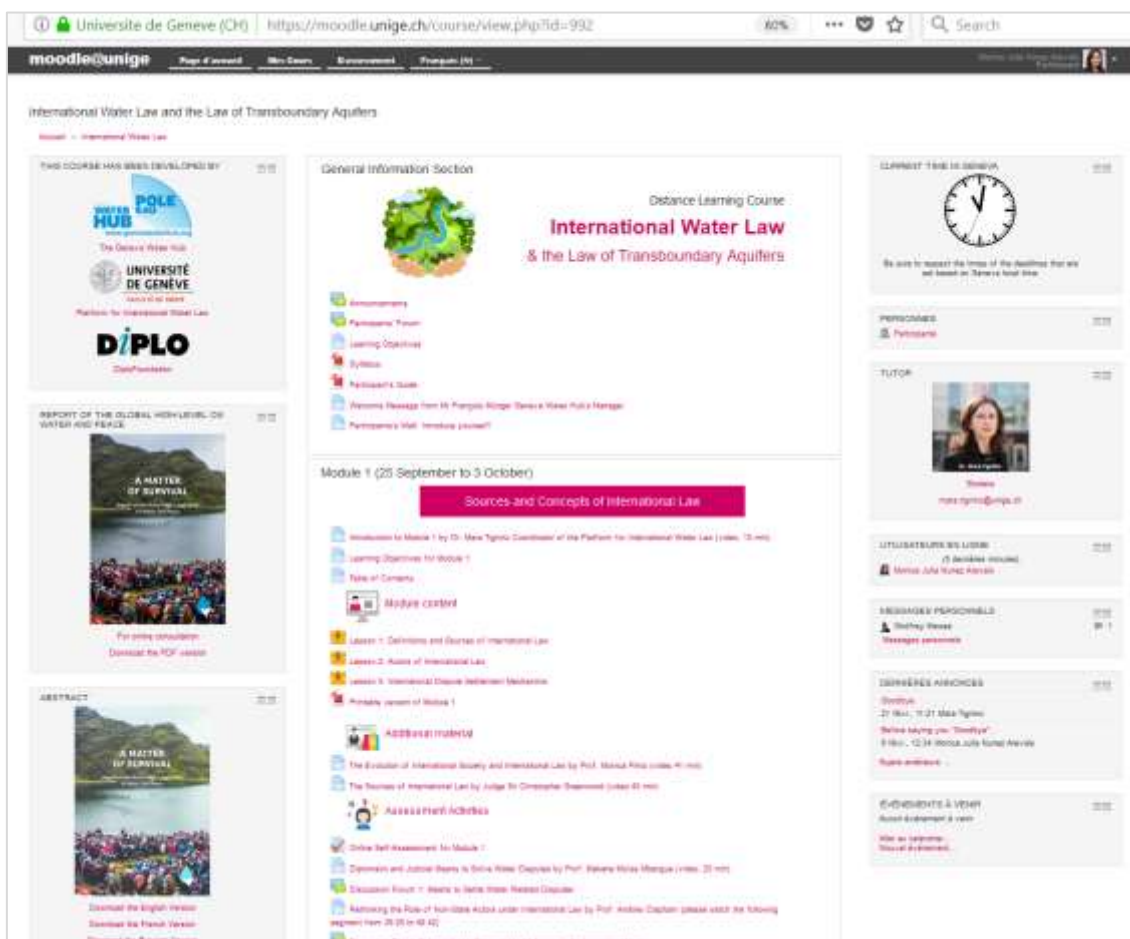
Universite de Geneve (CH) https://moodle.unige.ch/course/view.php?id=992 80% Search

moodle@unige Page d'accueil Mes Cours Environnement Français (fr)

International Water Law and the Law of Transboundary Aquifers

Accueil > International Water Law

THIS COURSE HAS BEEN DEVELOPED BY

POLE EAU WATER HUB

The Geneva Water Hub

UNIVERSITÉ DE GENÈVE

Platform for International Water Law

DiPLO

DiploFoundation

REPORT OF THE GLOBAL HIGH-LEVEL ON WATER AND PEACE

A MATTER OF SURVIVAL

For online consultation

Download the PDF version

ABSTRACT

A MATTER OF SURVIVAL

Download the English Version

Download the French Version

General Information Section

Distance Learning Course

International Water Law

& the Law of Transboundary Aquifers

Announcements

Participants' Forum

Learning Objectives

Syllabus

Participant's Guide

Welcome Message from Mr François Münger Geneva Water Hub's Manager

Participants's Wall: Introduce yourself!

Module 1 (25 September to 3 October)

Sources and Concepts of International Law

Introduction to Module 1 by Dr. Mara Tignino Coordinator of the Platform for International Water Law (video, 13 min)

Learning Objectives for Module 1

Table of Contents

Module content

Lesson 1: Definitions and Sources of International Law

Lesson 2: Actors of International Law

Lesson 3: International Dispute Settlement Mechanisms

Printable version of Module 1

Additional material

The Evolution of International Society and International Law by Prof. Marcus Pinto (video 41 min)

The Sources of International Law by Judge Sir Christopher Greenwood (video 40 min)

Assessment Activities

Online Self Assessment for Module 1

Diplomatic and Judicial Means to Solve Water Disputes by Prof. Makane Moïse Mbengue (video, 25 min)

Discussion Forum 1: Means to Settle Water Related Disputes

Rethinking the Role of Non-State Actors under International Law by Prof. Andrew Clapham (please watch the following segment from 28:25 to 48:42)

CURRENT TIME IN GENEVA

Be sure to respect the times of the deadlines that are set based on Geneva local time.

PERSONNES

Participants

TUTOR

Dr. Mara Tignino

Website

mara.tignino@unige.ch

UTILISATEURS EN LIGNE

(5 dernières minutes)

Monica Julia Nunez Arevalo

MESSAGES PERSONNELS

Godfrey Nessa

Messages personnels

DERNIÈRES ANNONCES

"Goodbye"

21 févr., 11:21 Mara Tignino

"Before saying you "Goodbye""

9 févr., 12:34 Monica Julia Nunez Arevalo

Sujets antérieurs ...

ÉVÉNEMENTS À VENIR

Aucun événement à venir

Aller au calendrier...

Nouvel événement...